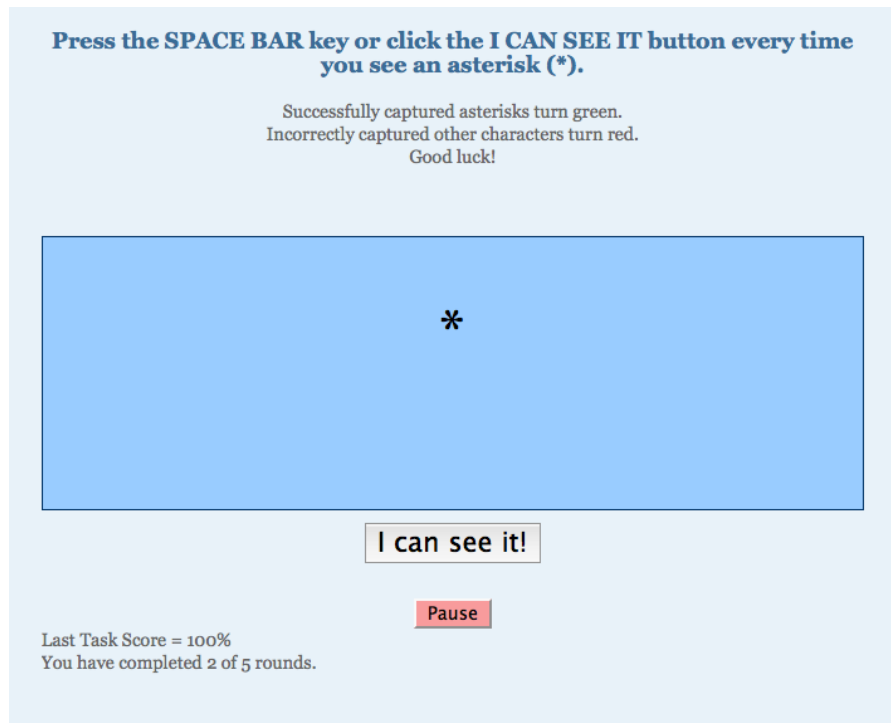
Press the SPACE BAR key or click the I CAN SEE IT button every time you see an asterisk (*).

Successfully captured asterisks turn green.
Incorrectly captured other characters turn red.
Good luck!

*

I can see it!

Pause

Last Task Score = 100%
You have completed 2 of 5 rounds.